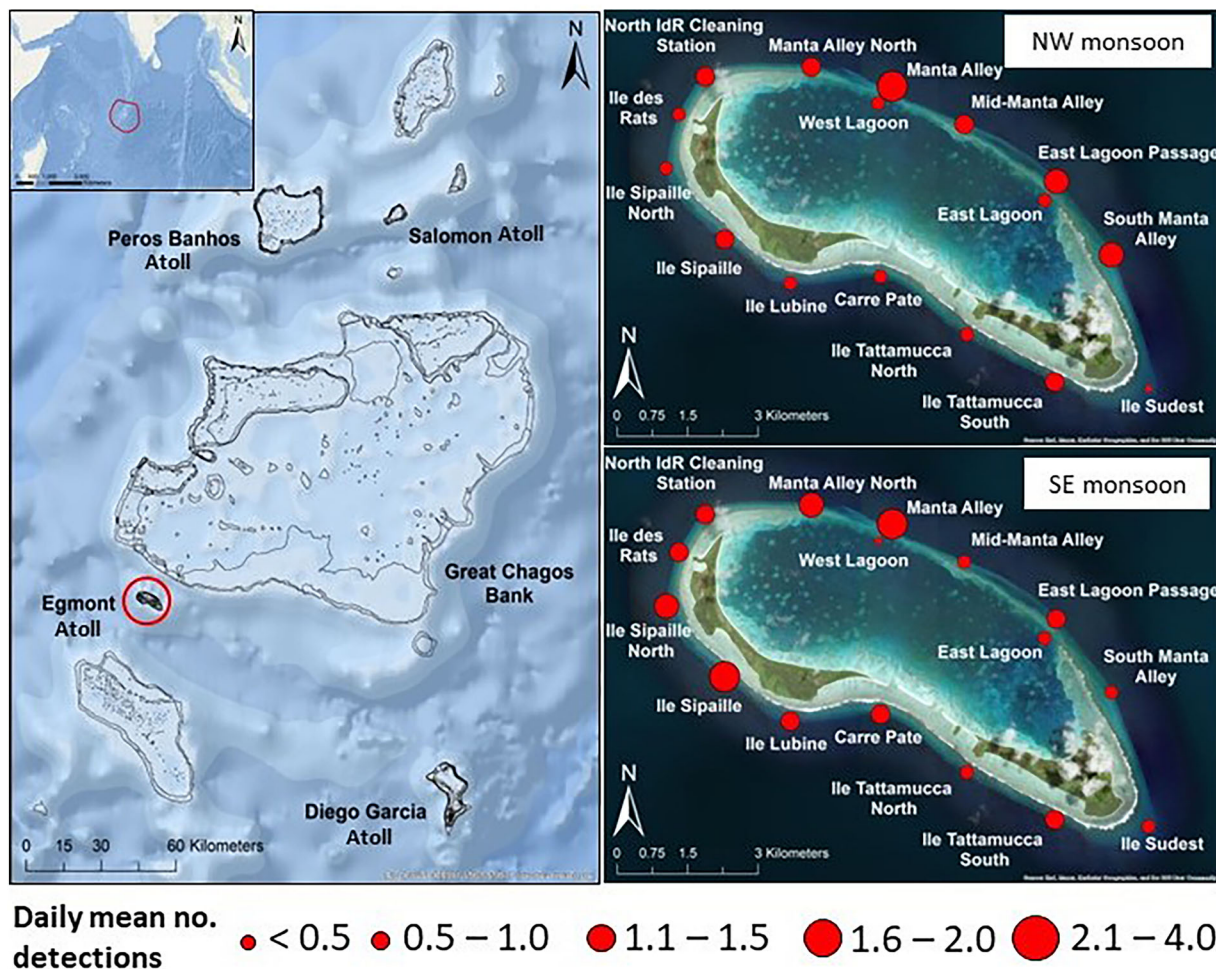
N

N

Peros Banhos Atoll

Salomon Atoll

Great Chagos Bank

Egmont Atoll

Diego Garcia Atoll

0 15 30 60 Kilometers

NW monsoon

North IdR Cleaning Station

Manta Alley North

Manta Alley

Ile des Rats

West Lagoon

Mid-Manta Alley

East Lagoon Passage

Ile Sipaille North

East Lagoon

South Manta Alley

Ile Sipaille

Ile Lubine

Carre Pate

Ile Tattamucca North

Ile Tattamucca South

Ile Sudest

N

0 0.75 1.5 3 Kilometers

SE monsoon

North IdR Cleaning Station

Manta Alley North

Manta Alley

Ile des Rats

West Lagoon

Mid-Manta Alley

East Lagoon Passage

Ile Sipaille North

East Lagoon

South Manta Alley

Ile Sipaille

Ile Lubine

Carre Pate

Ile Tattamucca North

Ile Tattamucca South

Ile Sudest

N

0 0.75 1.5 3 Kilometers

Daily mean no. detections $< 0.5$ $0.5 - 1.0$ $1.1 - 1.5$ $1.6 - 2.0$ $2.1 - 4.0$